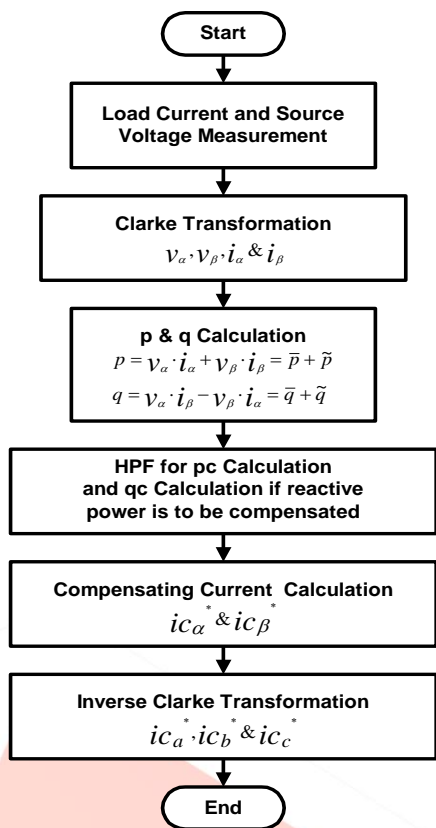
Start

Load Current and Source Voltage Measurement

Clarke Transformation
$v_\alpha, v_\beta, i_\alpha \,\&\, i_\beta$

p & q Calculation
$p = v_\alpha \cdot i_\alpha + v_\beta \cdot i_\beta = \bar{p} + \tilde{p}$
$q = v_\alpha \cdot i_\beta - v_\beta \cdot i_\alpha = \bar{q} + \tilde{q}$

HPF for pc Calculation and qc Calculation if reactive power is to be compensated

Compensating Current Calculation
$ic_\alpha^* \,\&\, ic_\beta^*$

Inverse Clarke Transformation
$ic_a^*, ic_b^* \,\&\, ic_c^*$

End